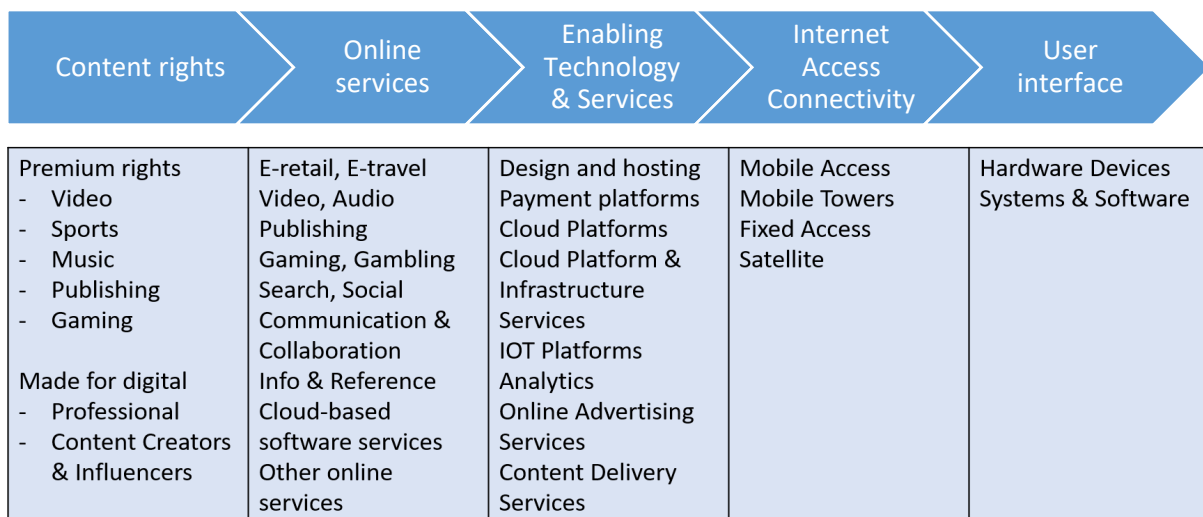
| Content rights | Online services | Enabling Technology & Services | Internet Access Connectivity | User interface |
|---|---|---|---|---|
| Premium rights<br>- Video<br>- Sports<br>- Music<br>- Publishing<br>- Gaming<br><br>Made for digital<br>- Professional<br>- Content Creators & Influencers | E-retail, E-travel<br>Video, Audio<br>Publishing<br>Gaming, Gambling<br>Search, Social<br>Communication & Collaboration<br>Info & Reference<br>Cloud-based software services<br>Other online services | Design and hosting<br>Payment platforms<br>Cloud Platforms<br>Cloud Platform & Infrastructure Services<br>IOT Platforms<br>Analytics<br>Online Advertising Services<br>Content Delivery Services | Mobile Access<br>Mobile Towers<br>Fixed Access<br>Satellite | Hardware Devices<br>Systems & Software |